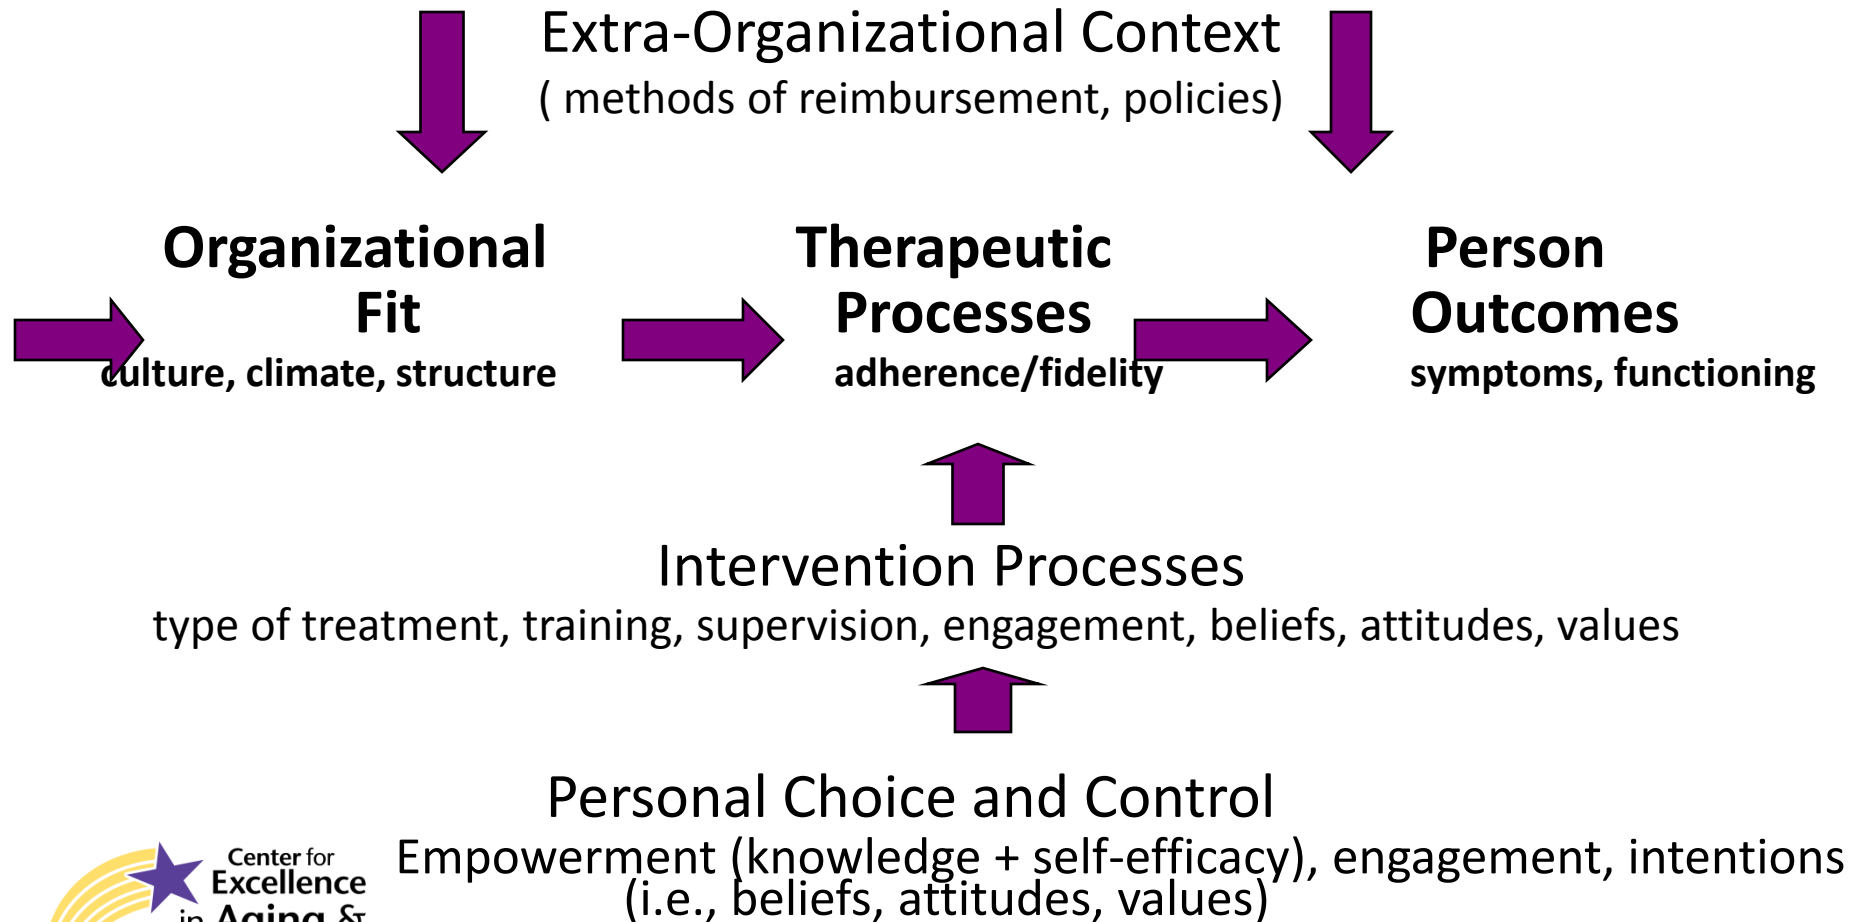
Extra-Organizational Context
( methods of reimbursement, policies)

Organizational Fit
culture, climate, structure

Therapeutic Processes
adherence/fidelity

Person Outcomes
symptoms, functioning

Intervention Processes
type of treatment, training, supervision, engagement, beliefs, attitudes, values

Personal Choice and Control
Empowerment (knowledge + self-efficacy), engagement, intentions
(i.e., beliefs, attitudes, values)

Center for Excellence in Aging &amp; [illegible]